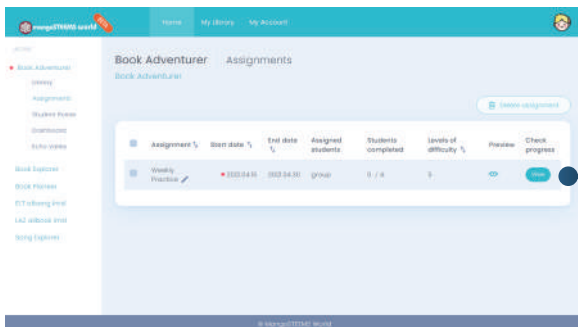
mangoSTEAMS world

Home My library My Account

HOME

Book Adventurer

Weekly

Assignments

Student Roster

Grammar

Echo Video

Book Explorer

Book Pioneer

ELT eReading Intel

LA2 eBook Intel

Song Explorer

Book Adventurer Assignments

Book Adventurer

Create assignment

| | Assignment | Start date | End date | Assigned students | Students completed | Levels of difficulty | Preview | Check progress |
|---|---|---|---|---|---|---|---|---|
| | Weekly Practice | 2023.04.10 | 2023.04.30 | group | 0 / 4 | 3 | | View |

© MangoSTEAMS World